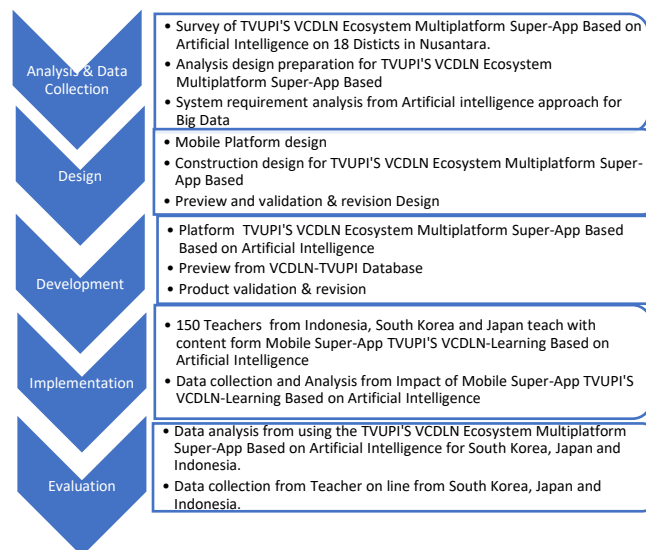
Analysis & Data Collection

• Survey of TVUPI'S VCDLN Ecosystem Multiplatform Super-App Based on Artificial Intelligence on 18 Distics in Nusantara.
• Analysis design preparation for TVUPI'S VCDLN Ecosystem Multiplatform Super-App Based
• System requirement analysis from Artificial intelligence approach for Big Data

Design

• Mobile Platform design
• Construction design for TVUPI'S VCDLN Ecosystem Multiplatform Super-App Based
• Preview and validation & revision Design

Development

• Platform TVUPI'S VCDLN Ecosystem Multiplatform Super-App Based Based on Artificial Intelligence
• Preview from VCDLN-TVUPI Database
• Product validation & revision

Implementation

• 150 Teachers from Indonesia, South Korea and Japan teach with content form Mobile Super-App TVUPI'S VCDLN-Learning Based on Artificial Intelligence
• Data collection and Analysis from Impact of Mobile Super-App TVUPI'S VCDLN-Learning Based on Artificial Intelligence

Evaluation

• Data analysis from using the TVUPI'S VCDLN Ecosystem Multiplatform Super-App Based on Artificial Intelligence for South Korea, Japan and Indonesia.
• Data collection from Teacher on line from South Korea, Japan and Indonesia.